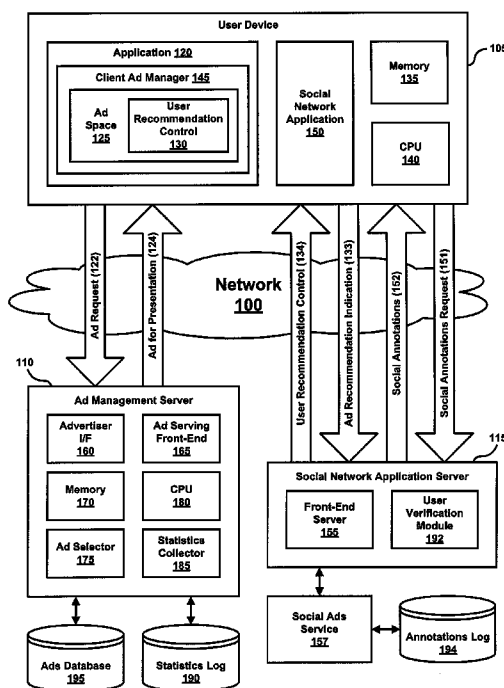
User Device

105

Application 120

Client Ad Manager 145

Ad Space 125

User Recommendation Control 130

Social Network Application 150

Memory 135

CPU 140

Ad Request (122)

Ad for Presentation (124)

Network 100

User Recommendation Control (134)

Ad Recommendation Indication (133)

Social Annotations (152)

Social Annotations Request (151)

110

Ad Management Server

Advertiser I/F 160

Ad Serving Front-End 165

Memory 170

CPU 180

Ad Selector 175

Statistics Collector 185

115

Social Network Application Server

Front-End Server 155

User Verification Module 192

Social Ads Service 157

Annotations Log 194

Ads Database 195

Statistics Log 190